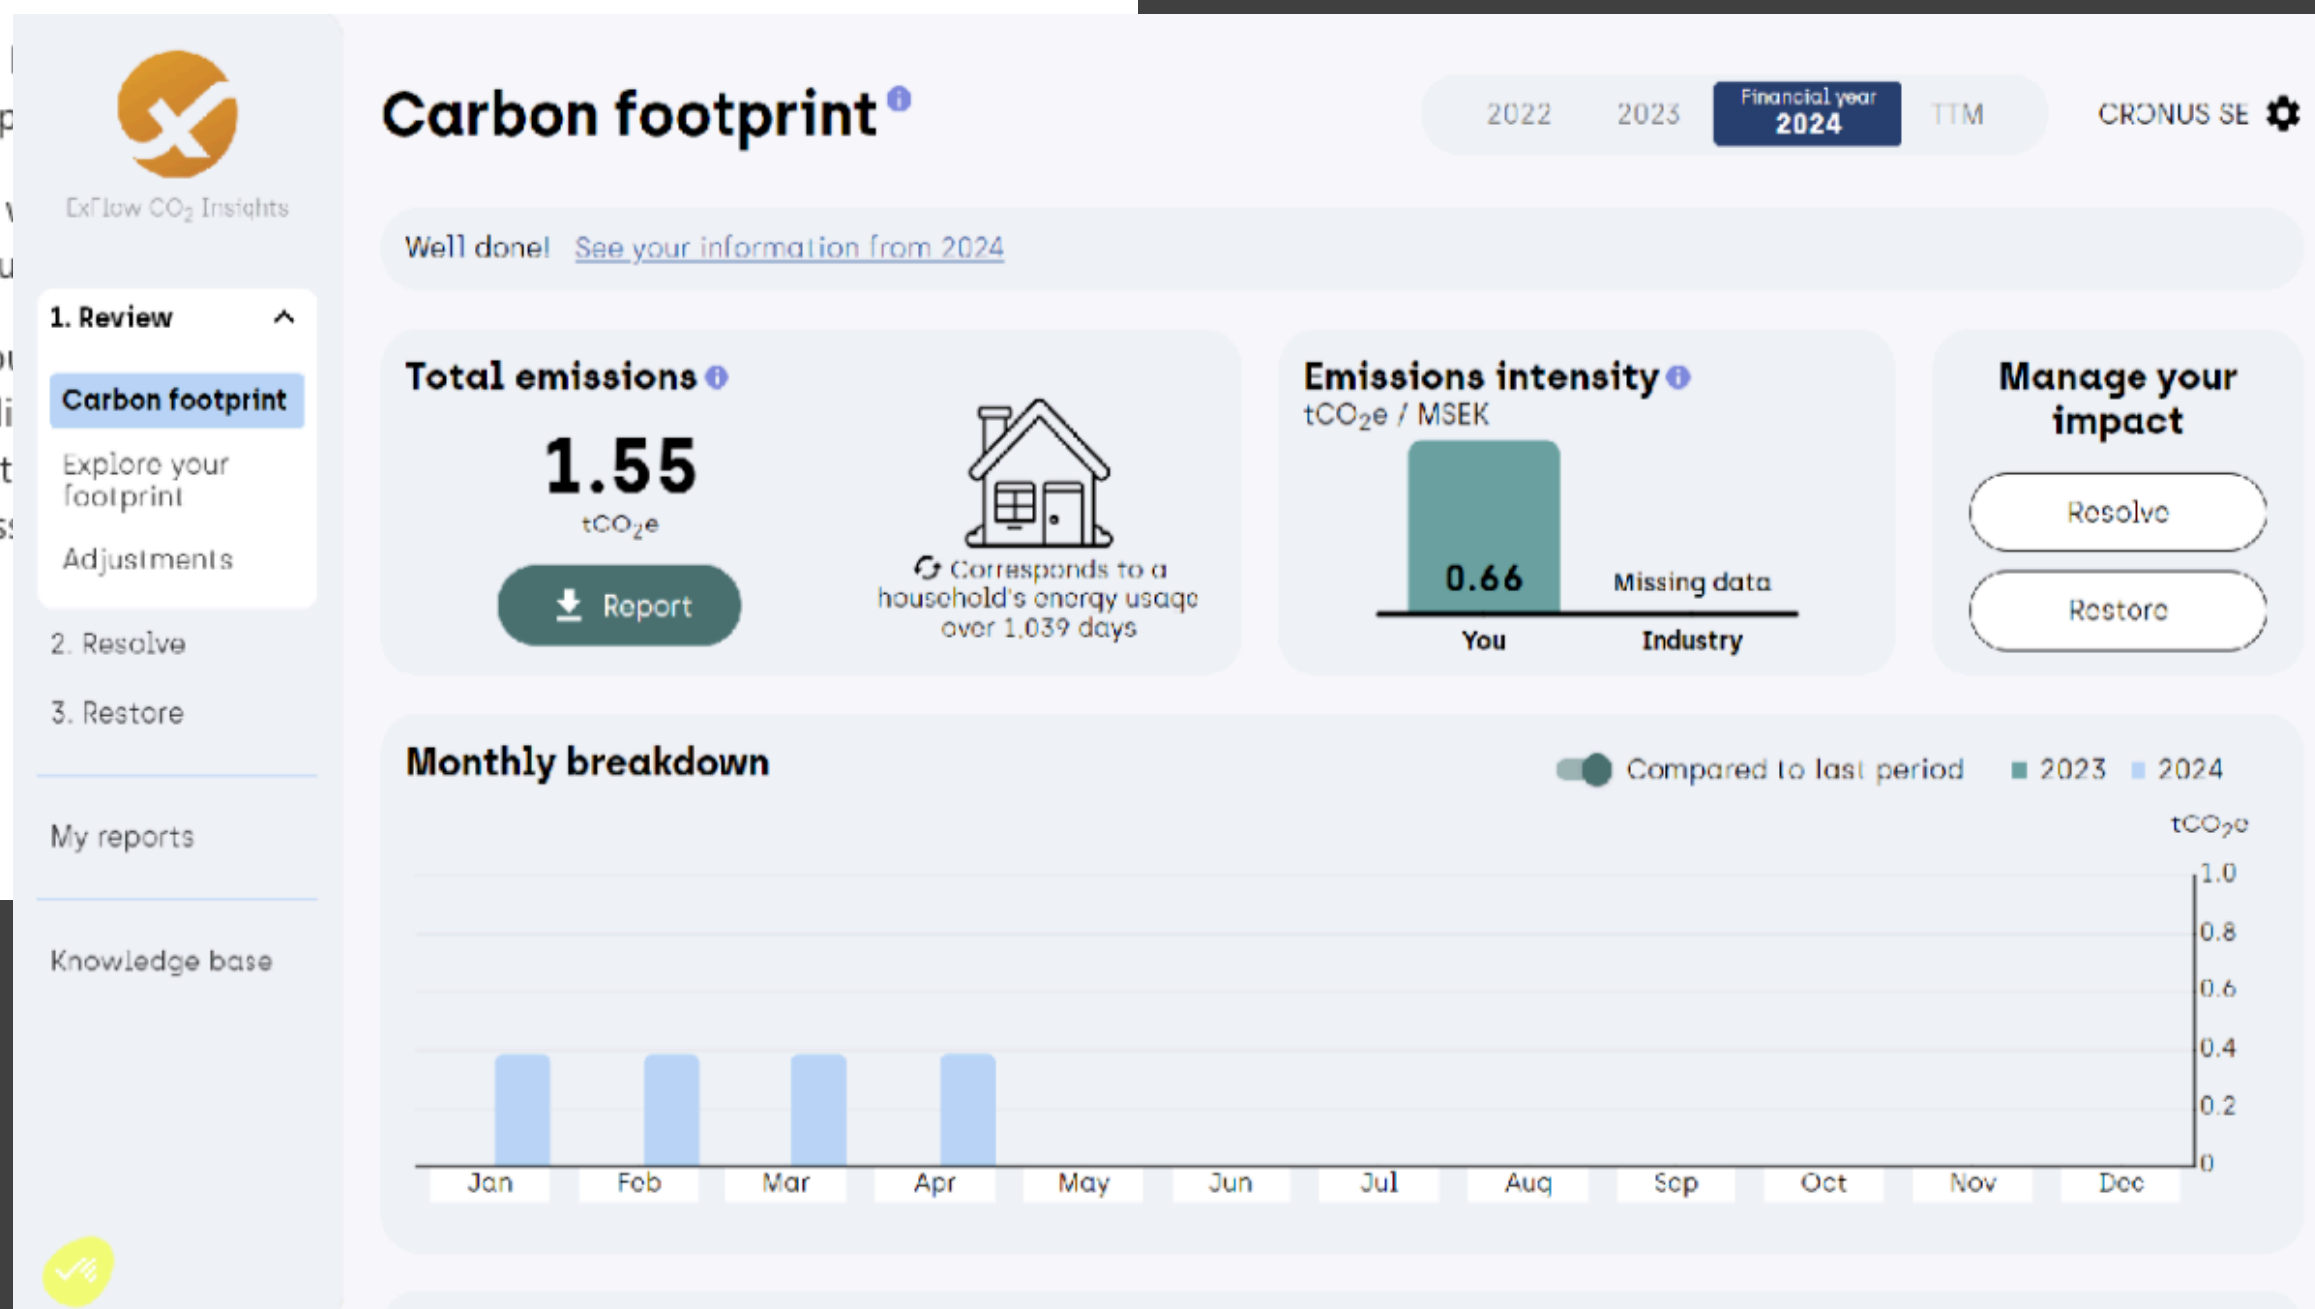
ExFlow $CO_2$ Insights

1. Review

Carbon footprint

Explore your footprint

Adjustments

2. Resolve

3. Restore

My reports

Knowledge base

Carbon footprint

2022 2023 Financial year 2024 TTM

CRONUS SE

Well done! See your information from 2024

Total emissions

1.55

$tCO_2e$

Report

Corresponds to a household's energy usage over 1,039 days

Emissions intensity

$tCO_2e$ / MSEK

0.66

Missing data

You

Industry

Manage your impact

Resolve

Restore

Monthly breakdown

Compared to last period 2023 2024

$tCO_2e$

1.0
0.8
0.6
0.4
0.2
0

Jan Feb Mar Apr May Jun Jul Aug Sep Oct Nov Dec